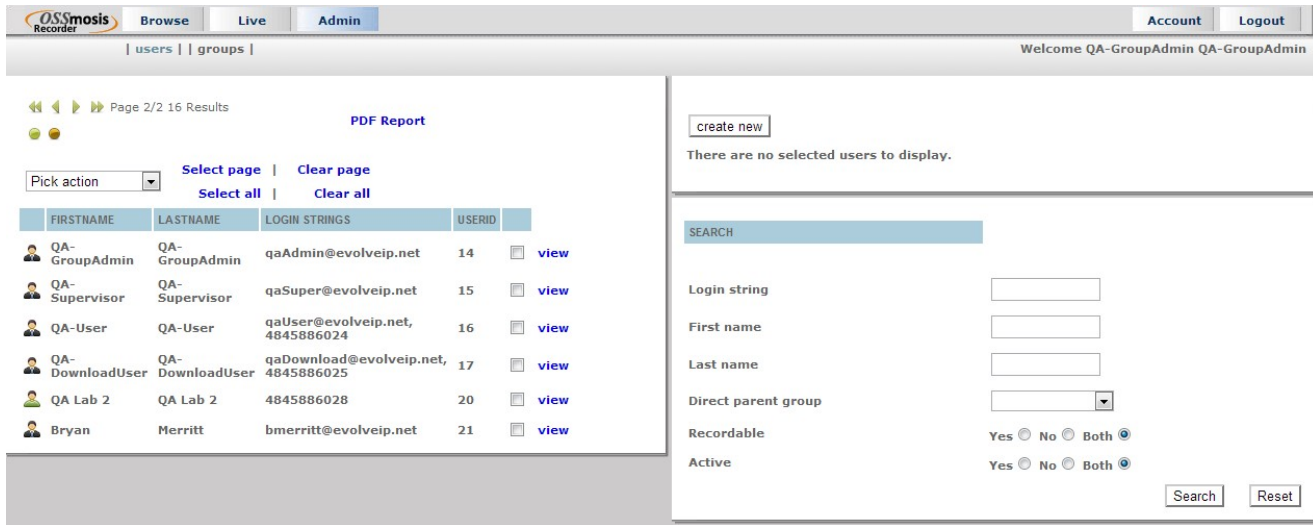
OSSmosis Recorder Browse Live Admin Account Logout

| users | | groups |

Welcome QA-GroupAdmin QA-GroupAdmin

Page 2/2 16 Results

PDF Report

create new

There are no selected users to display.

Pick action

Select page | Clear page

Select all | Clear all

| FIRSTNAME | LASTNAME | LOGIN STRINGS | USERID | | |
|---|---|---|---|---|---|
| QA-GroupAdmin | QA-GroupAdmin | qaAdmin@evolveip.net | 14 | | view |
| QA-Supervisor | QA-Supervisor | qaSuper@evolveip.net | 15 | | view |
| QA-User | QA-User | qaUser@evolveip.net, 4845886024 | 16 | | view |
| QA-DownloadUser | QA-DownloadUser | qaDownload@evolveip.net, 4845886025 | 17 | | view |
| QA Lab 2 | QA Lab 2 | 4845886028 | 20 | | view |
| Bryan | Merritt | bmerritt@evolveip.net | 21 | | view |

SEARCH

Login string

First name

Last name

Direct parent group

Recordable Yes No Both

Active Yes No Both

Search Reset